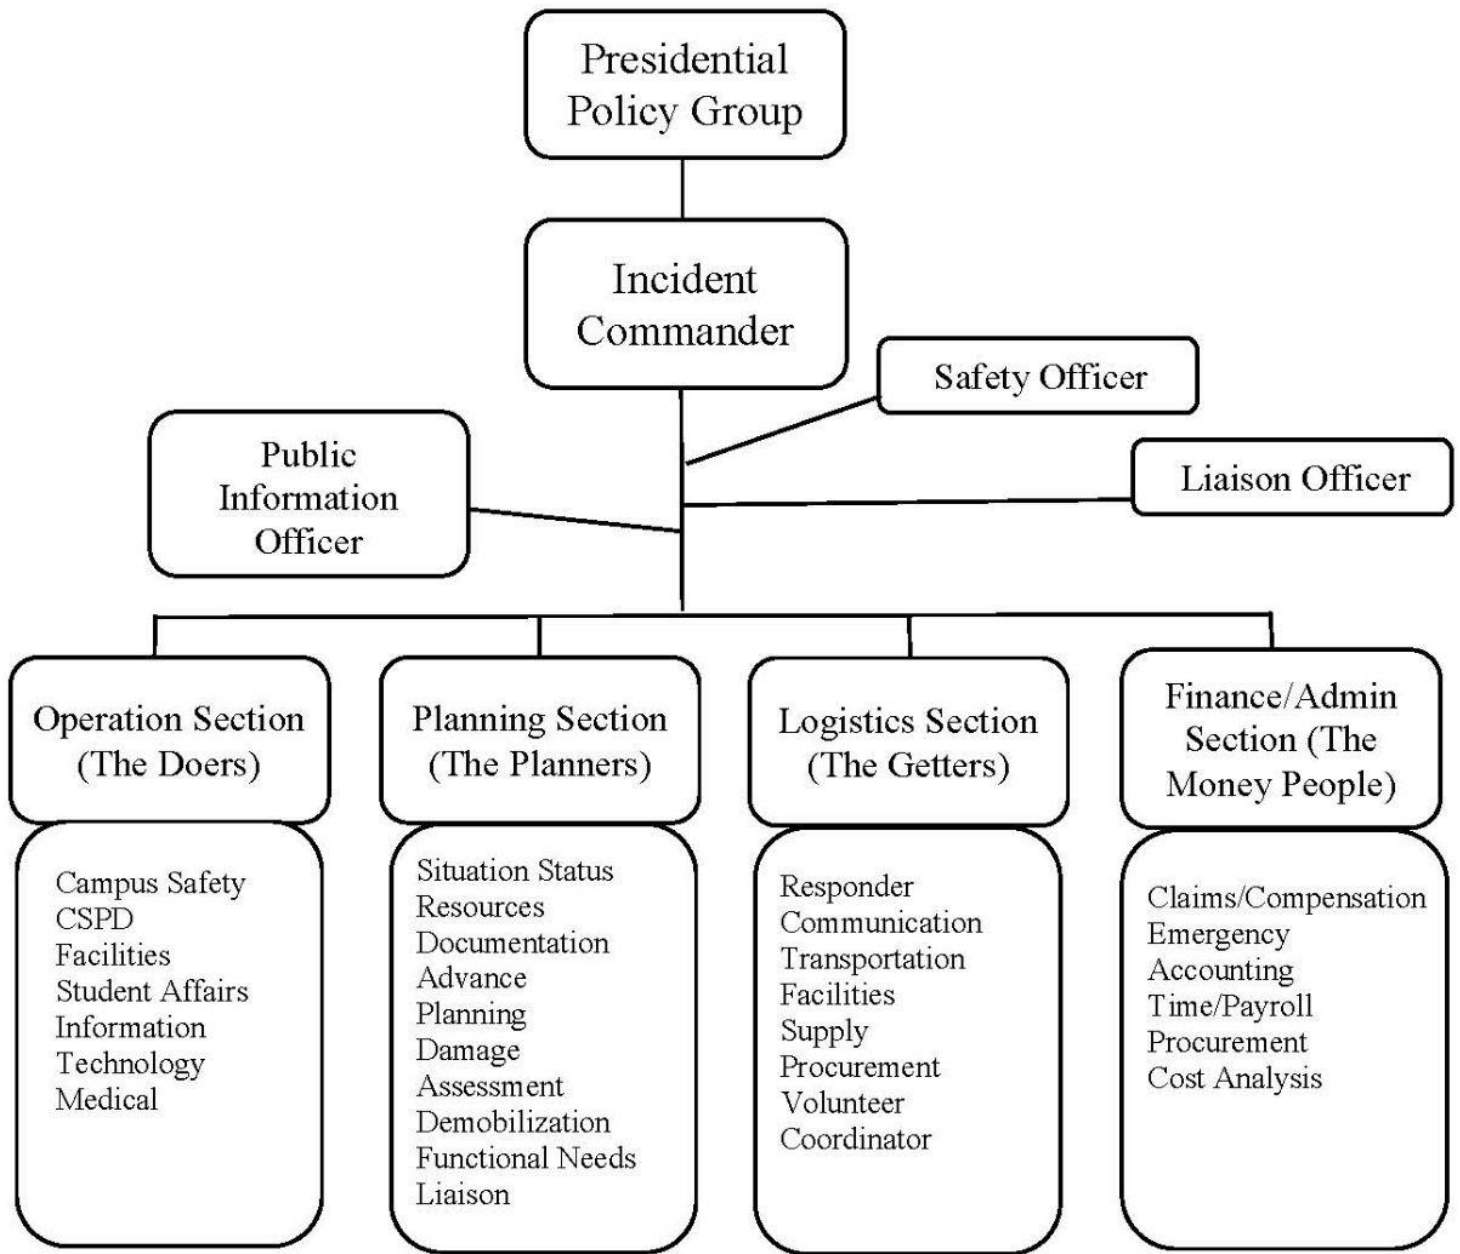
Presidential Policy Group

Incident Commander

Safety Officer

Public Information Officer

Liaison Officer

Operation Section (The Doers)

Campus Safety
CSPD
Facilities
Student Affairs
Information Technology
Medical

Planning Section (The Planners)

Situation Status
Resources
Documentation
Advance Planning
Damage Assessment
Demobilization
Functional Needs Liaison

Logistics Section (The Getters)

Responder Communication
Transportation
Facilities
Supply
Procurement
Volunteer Coordinator

Finance/Admin Section (The Money People)

Claims/Compensation
Emergency Accounting
Time/Payroll
Procurement
Cost Analysis